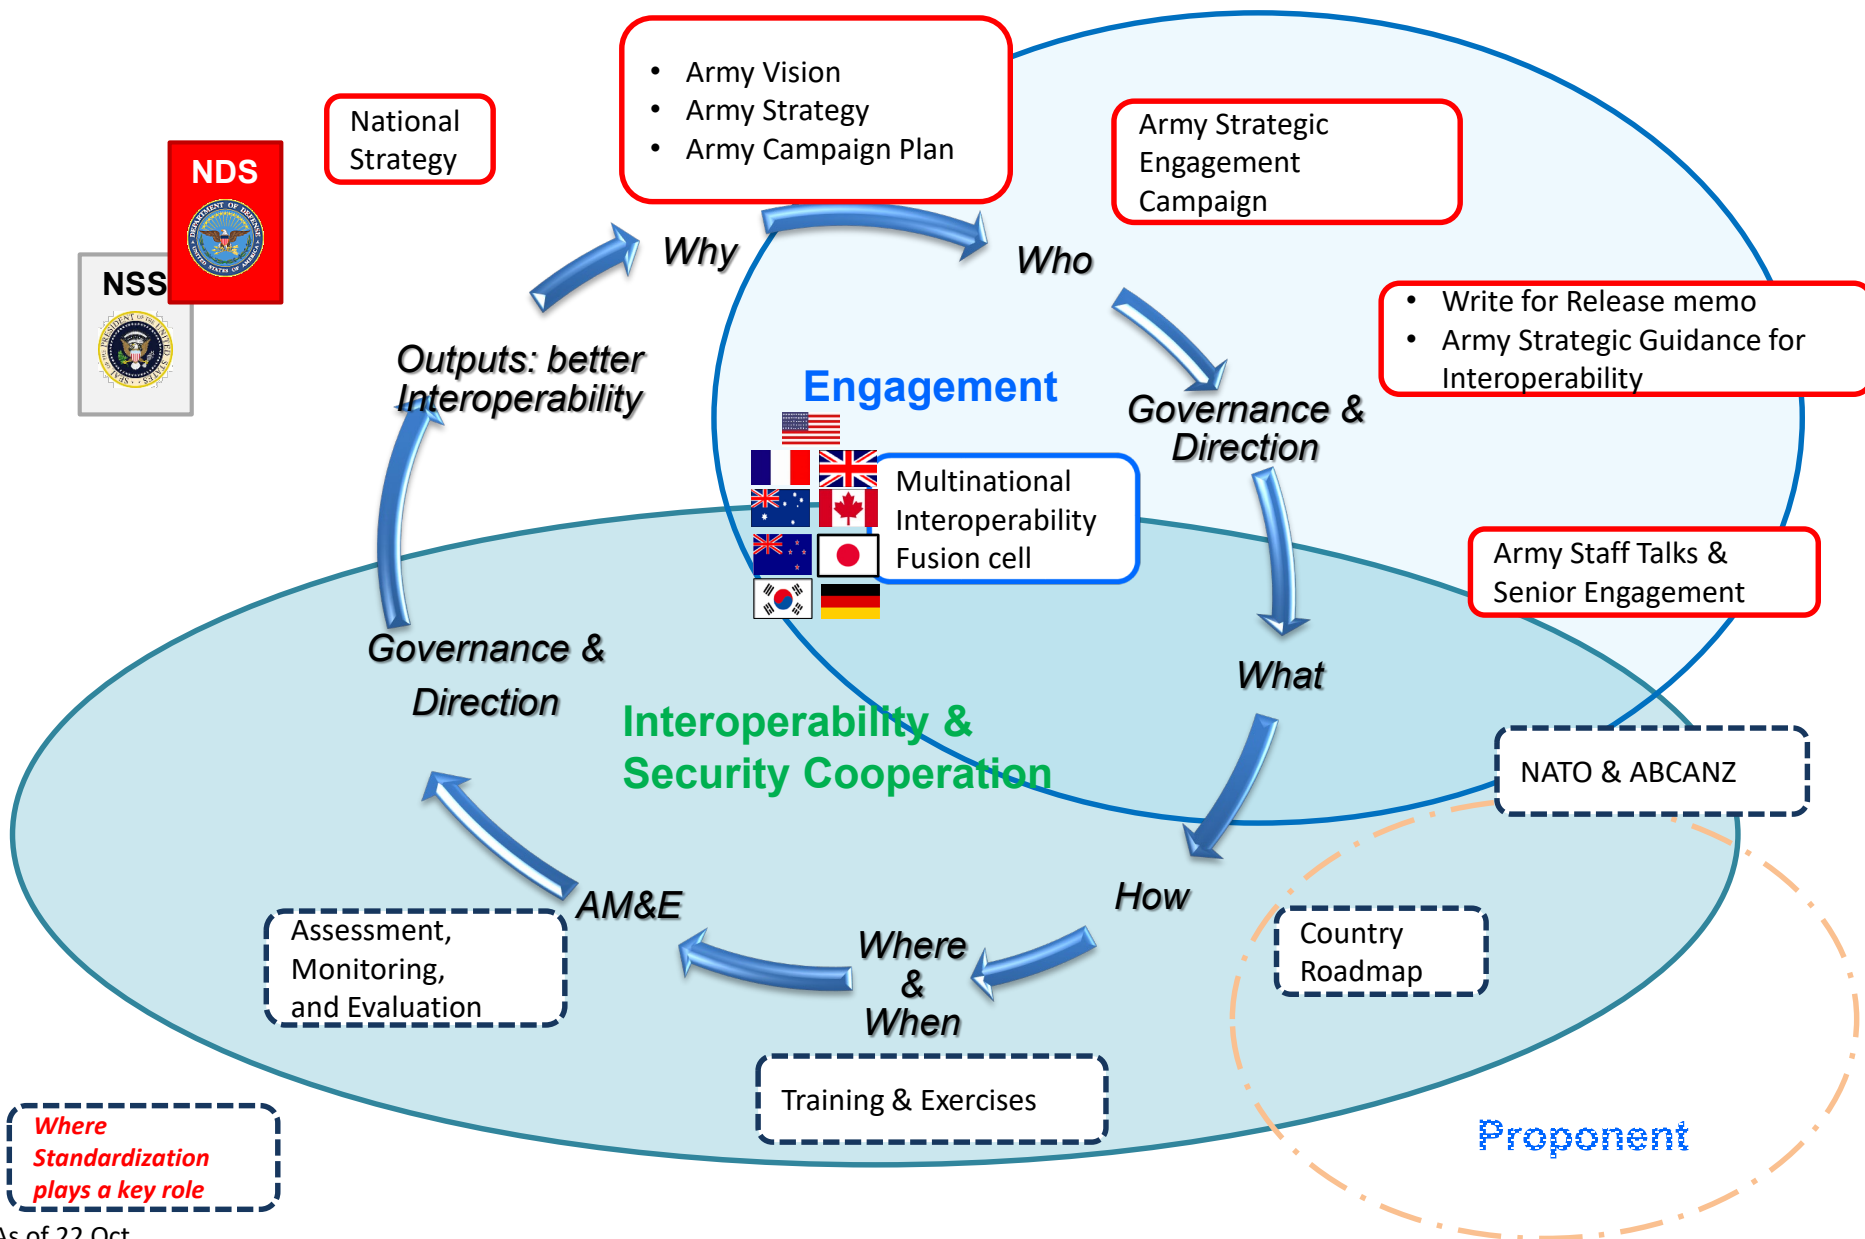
NDS

NSS

National Strategy

- Army Vision
- Army Strategy
- Army Campaign Plan

Army Strategic Engagement Campaign

Why

Who

- Write for Release memo
- Army Strategic Guidance for Interoperability

Outputs: better Interoperability

Engagement

Governance & Direction

Multinational Interoperability Fusion cell

Army Staff Talks & Senior Engagement

Governance & Direction

What

Interoperability & Security Cooperation

NATO & ABCANZ

AM&E

How

Assessment, Monitoring, and Evaluation

Where & When

Country Roadmap

Training & Exercises

Where Standardization plays a key role

Proponent

As of 22 Oct